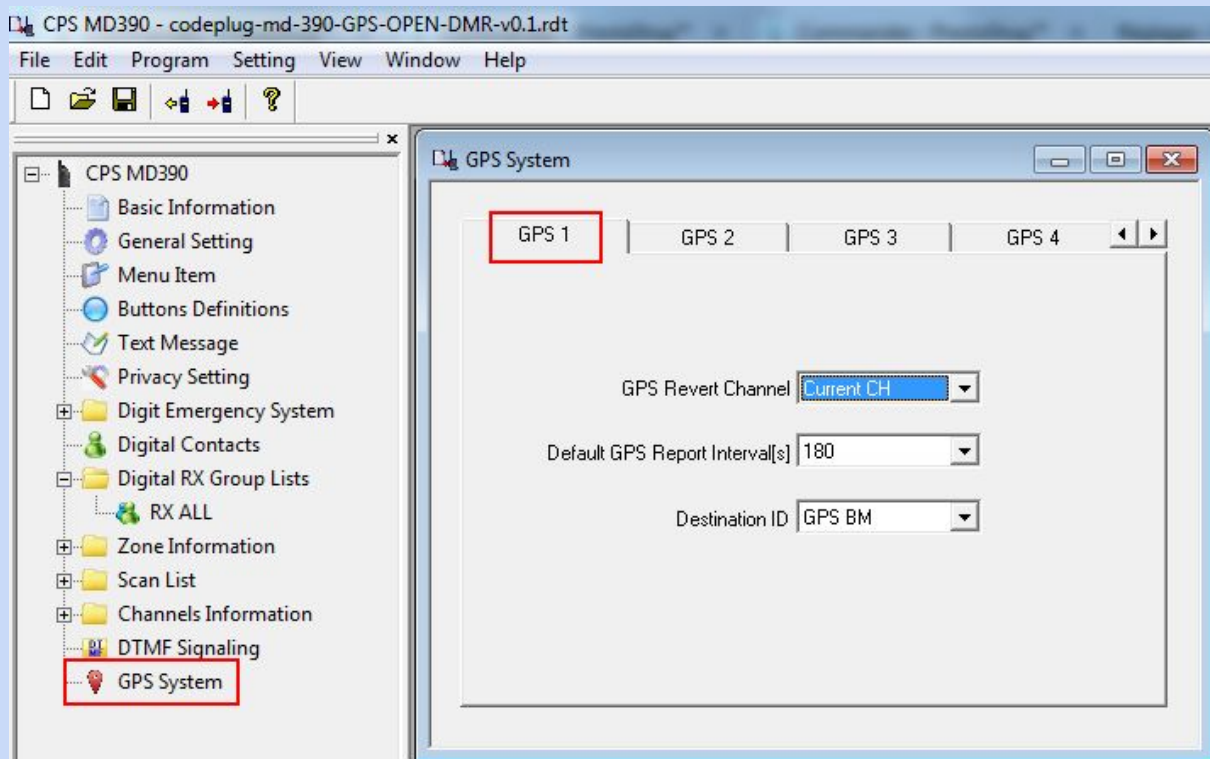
CPS MD390 - codeplug-md-390-GPS-OPEN-DMR-v0.1.rdt

File Edit Program Setting View Window Help

CPS MD390
Basic Information
General Setting
Menu Item
Buttons Definitions
Text Message
Privacy Setting
Digit Emergency System
Digital Contacts
Digital RX Group Lists
RX ALL
Zone Information
Scan List
Channels Information
DTMF Signaling
GPS System

GPS System

GPS 1 | GPS 2 | GPS 3 | GPS 4

GPS Revert Channel Current CH

Default GPS Report Interval[s] 180

Destination ID GPS BM